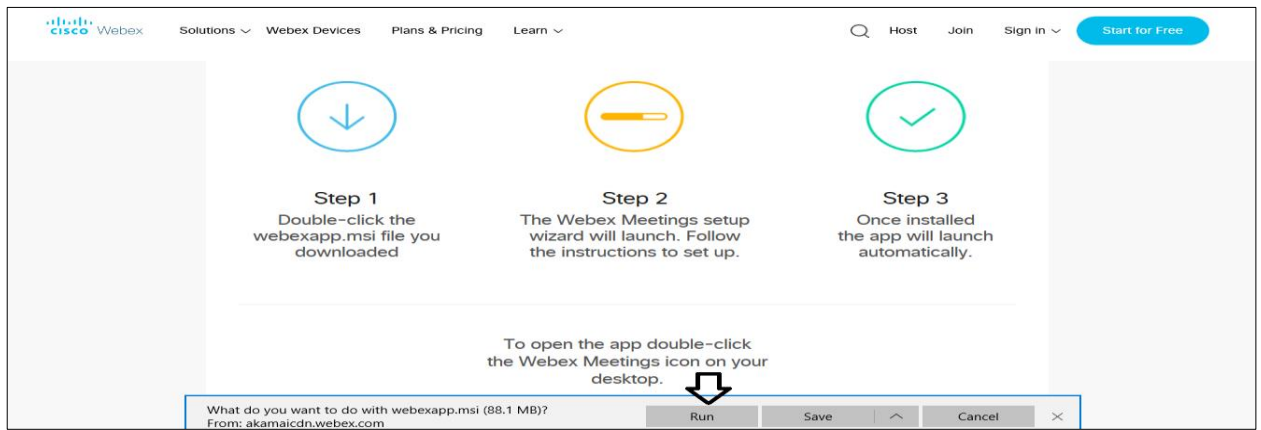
cisco Webex Solutions Webex Devices Plans & Pricing Learn Host Join Sign in Start for Free

Step 1
Double-click the webexapp.msi file you downloaded

Step 2
The Webex Meetings setup wizard will launch. Follow the instructions to set up.

Step 3
Once installed the app will launch automatically.

To open the app double-click the Webex Meetings icon on your desktop.

What do you want to do with webexapp.msi (88.1 MB)?
From: akamaicdn.webex.com

Run Save Cancel ×